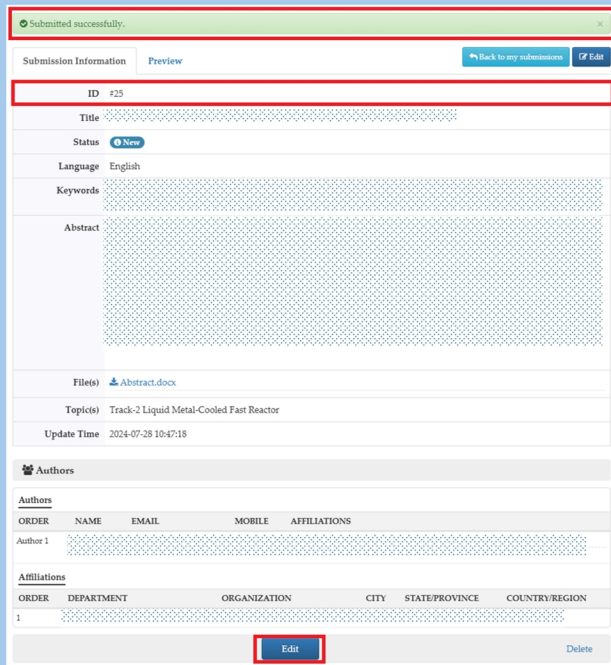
Submitted successfully. ×

Submission Information Preview

Back to my submissions Edit

| ID | #25 |
|---|---|
| Title | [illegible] |
| Status | New |
| Language | English |
| Keywords | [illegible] |
| Abstract | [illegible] |
| File(s) | Abstract.docx |
| Topic(s) | Track-2 Liquid Metal-Cooled Fast Reactor |
| Update Time | 2024-07-28 10:47:18 |

Authors

Authors

| ORDER | NAME | EMAIL | MOBILE | AFFILIATIONS |
|---|---|---|---|---|
| Author 1 | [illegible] | | | |

Affiliations

| ORDER | DEPARTMENT | ORGANIZATION | CITY | STATE/PROVINCE | COUNTRY/REGION |
|---|---|---|---|---|---|
| 1 | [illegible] | | | | |

Edit

Delete